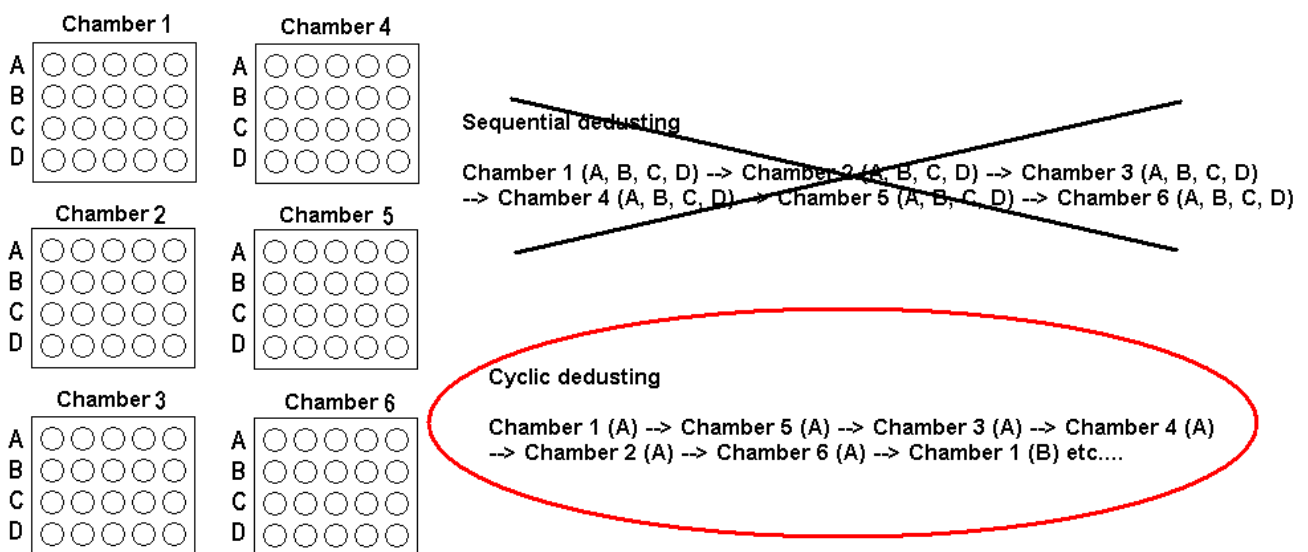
Chamber 1

A
B
C
D

Chamber 4

A
B
C
D

Chamber 2

A
B
C
D

Chamber 5

A
B
C
D

Chamber 3

A
B
C
D

Chamber 6

A
B
C
D

Sequential dedusting

Chamber 1 (A, B, C, D) --> Chamber 2 (A, B, C, D) --> Chamber 3 (A, B, C, D) --> Chamber 4 (A, B, C, D) --> Chamber 5 (A, B, C, D) --> Chamber 6 (A, B, C, D)

Cyclic dedusting

Chamber 1 (A) --> Chamber 5 (A) --> Chamber 3 (A) --> Chamber 4 (A) --> Chamber 2 (A) --> Chamber 6 (A) --> Chamber 1 (B) etc....